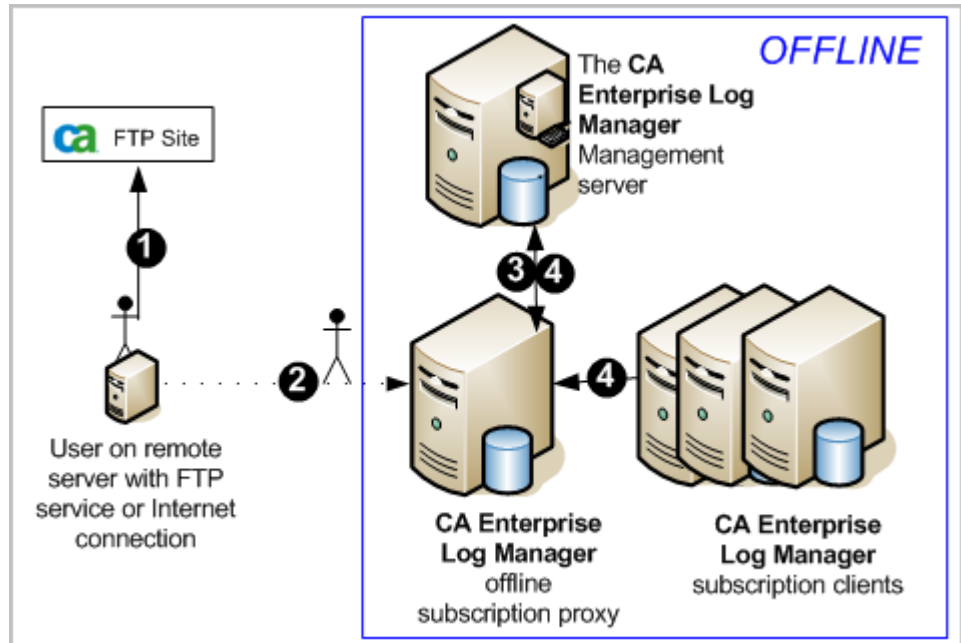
ca FTP Site

1

User on remote server with FTP service or Internet connection

2

OFFLINE

The CA Enterprise Log Manager Management server

3 4

4

CA Enterprise Log Manager offline subscription proxy

CA Enterprise Log Manager subscription clients